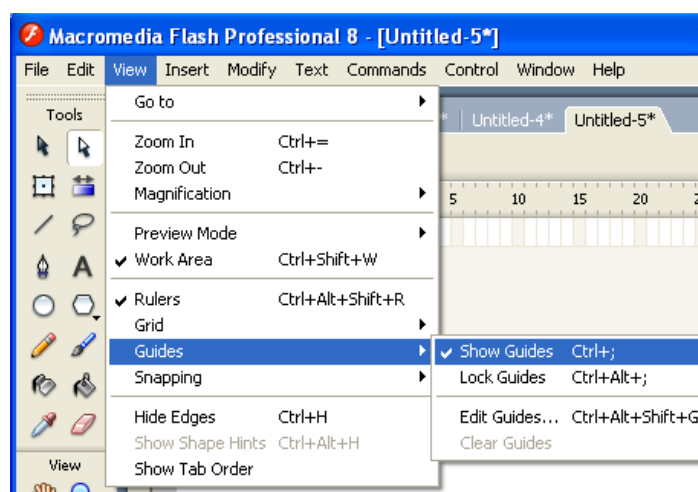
Macromedia Flash Professional 8 - [Untitled-5*]

File Edit View Insert Modify Text Commands Control Window Help

Tools

Untitled-4* Untitled-5*

5 10 15 20

Go to

Zoom In Ctrl+=
Zoom Out Ctrl+-
Magnification

Preview Mode
✔ Work Area Ctrl+Shift+W

✔ Rulers Ctrl+Alt+Shift+R
Grid
Guides
Snapping

Hide Edges Ctrl+H
Show Shape Hints Ctrl+Alt+H
Show Tab Order

✔ Show Guides Ctrl+;
Lock Guides Ctrl+Alt+;

Edit Guides... Ctrl+Alt+Shift+G
Clear Guides

View